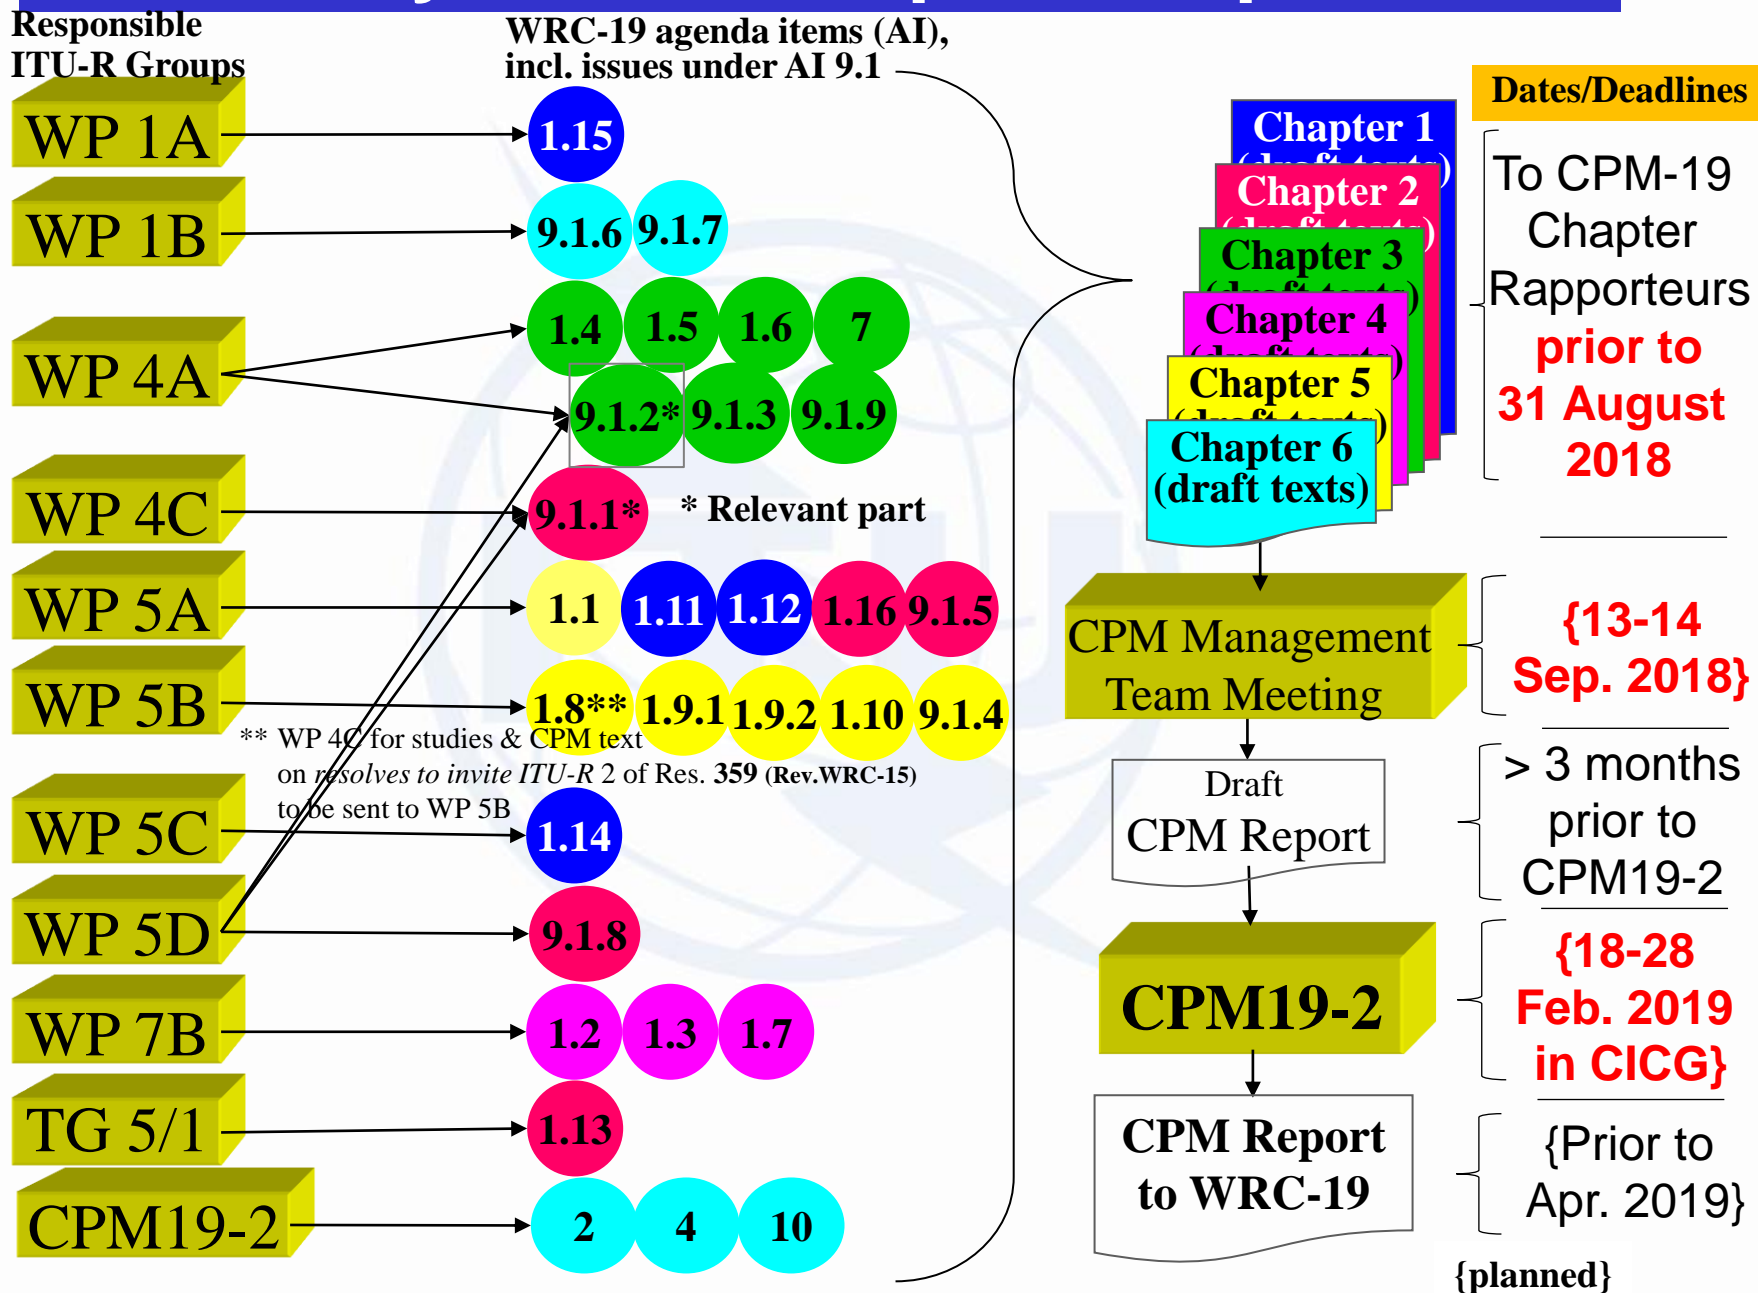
Responsible ITU-R Groups

WRC-19 agenda items (AI), incl. issues under AI 9.1

WP 1A

1.15

WP 1B

9.1.6 9.1.7

WP 4A

1.4 1.5 1.6 7

9.1.2* 9.1.3 9.1.9

WP 4C

9.1.1*

* Relevant part

WP 5A

1.1 1.11 1.12 1.16 9.1.5

WP 5B

1.8** 1.9.1 1.9.2 1.10 9.1.4

** WP 4C for studies & CPM text on *resolves to invite ITU-R* 2 of Res. **359** (Rev.WRC-15) to be sent to WP 5B

WP 5C

1.14

WP 5D

9.1.8

WP 7B

1.2 1.3 1.7

TG 5/1

1.13

CPM19-2

2 4 10

Chapter 1 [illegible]

Chapter 2 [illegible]

Chapter 3 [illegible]

Chapter 4 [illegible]

Chapter 5 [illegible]

Chapter 6 (draft texts)

CPM Management Team Meeting

Draft CPM Report

CPM19-2

CPM Report to WRC-19

Dates/Deadlines

To CPM-19 Chapter Rapporteurs prior to 31 August 2018

{13-14 Sep. 2018}

> 3 months prior to CPM19-2

{18-28 Feb. 2019 in CICG}

{Prior to Apr. 2019}

{planned}